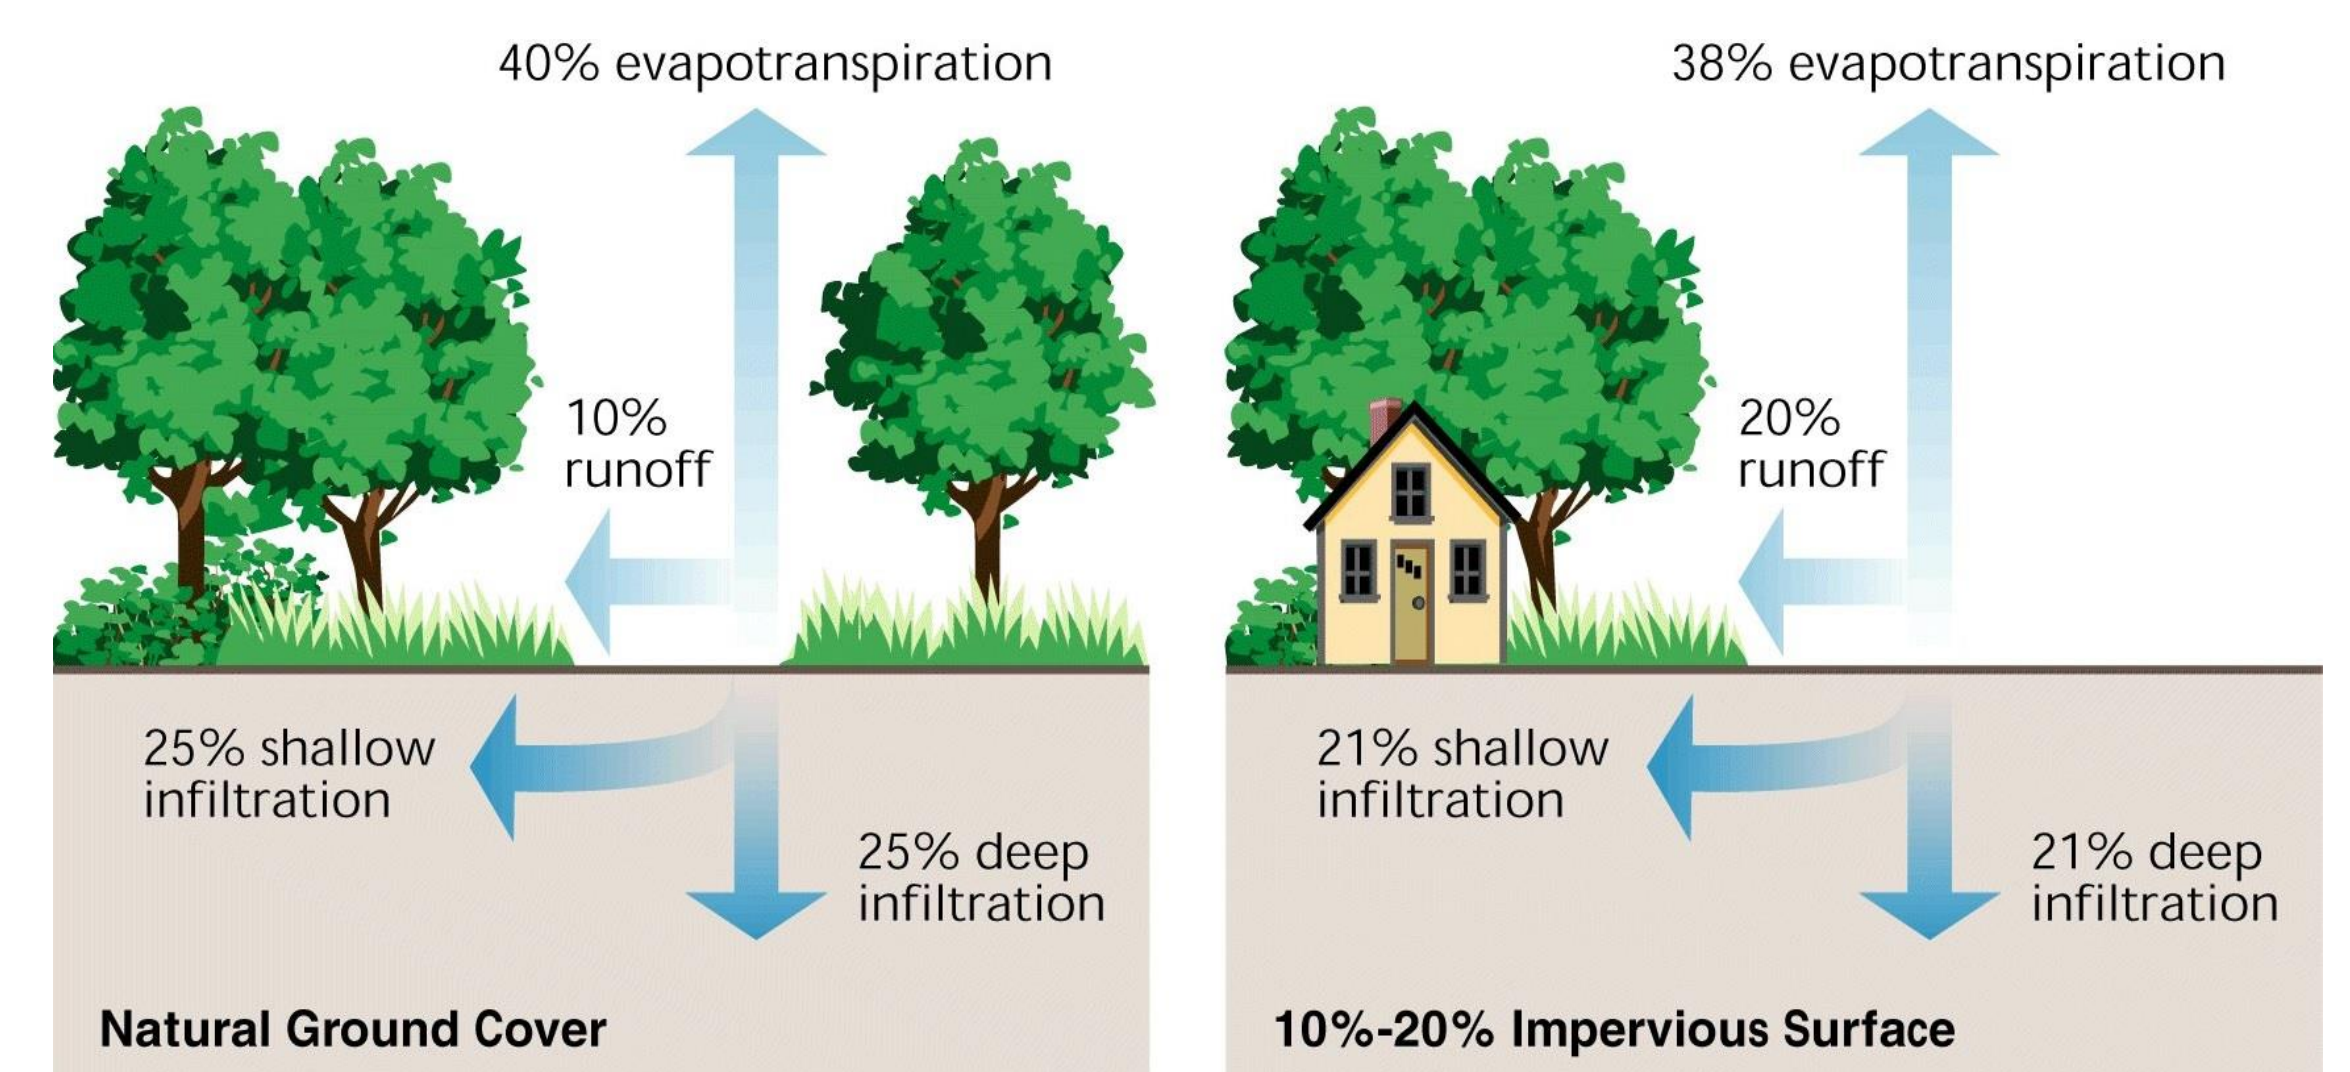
40% evapotranspiration

10% runoff

25% shallow infiltration

25% deep infiltration

Natural Ground Cover

38% evapotranspiration

20% runoff

21% shallow infiltration

21% deep infiltration

10%-20% Impervious Surface